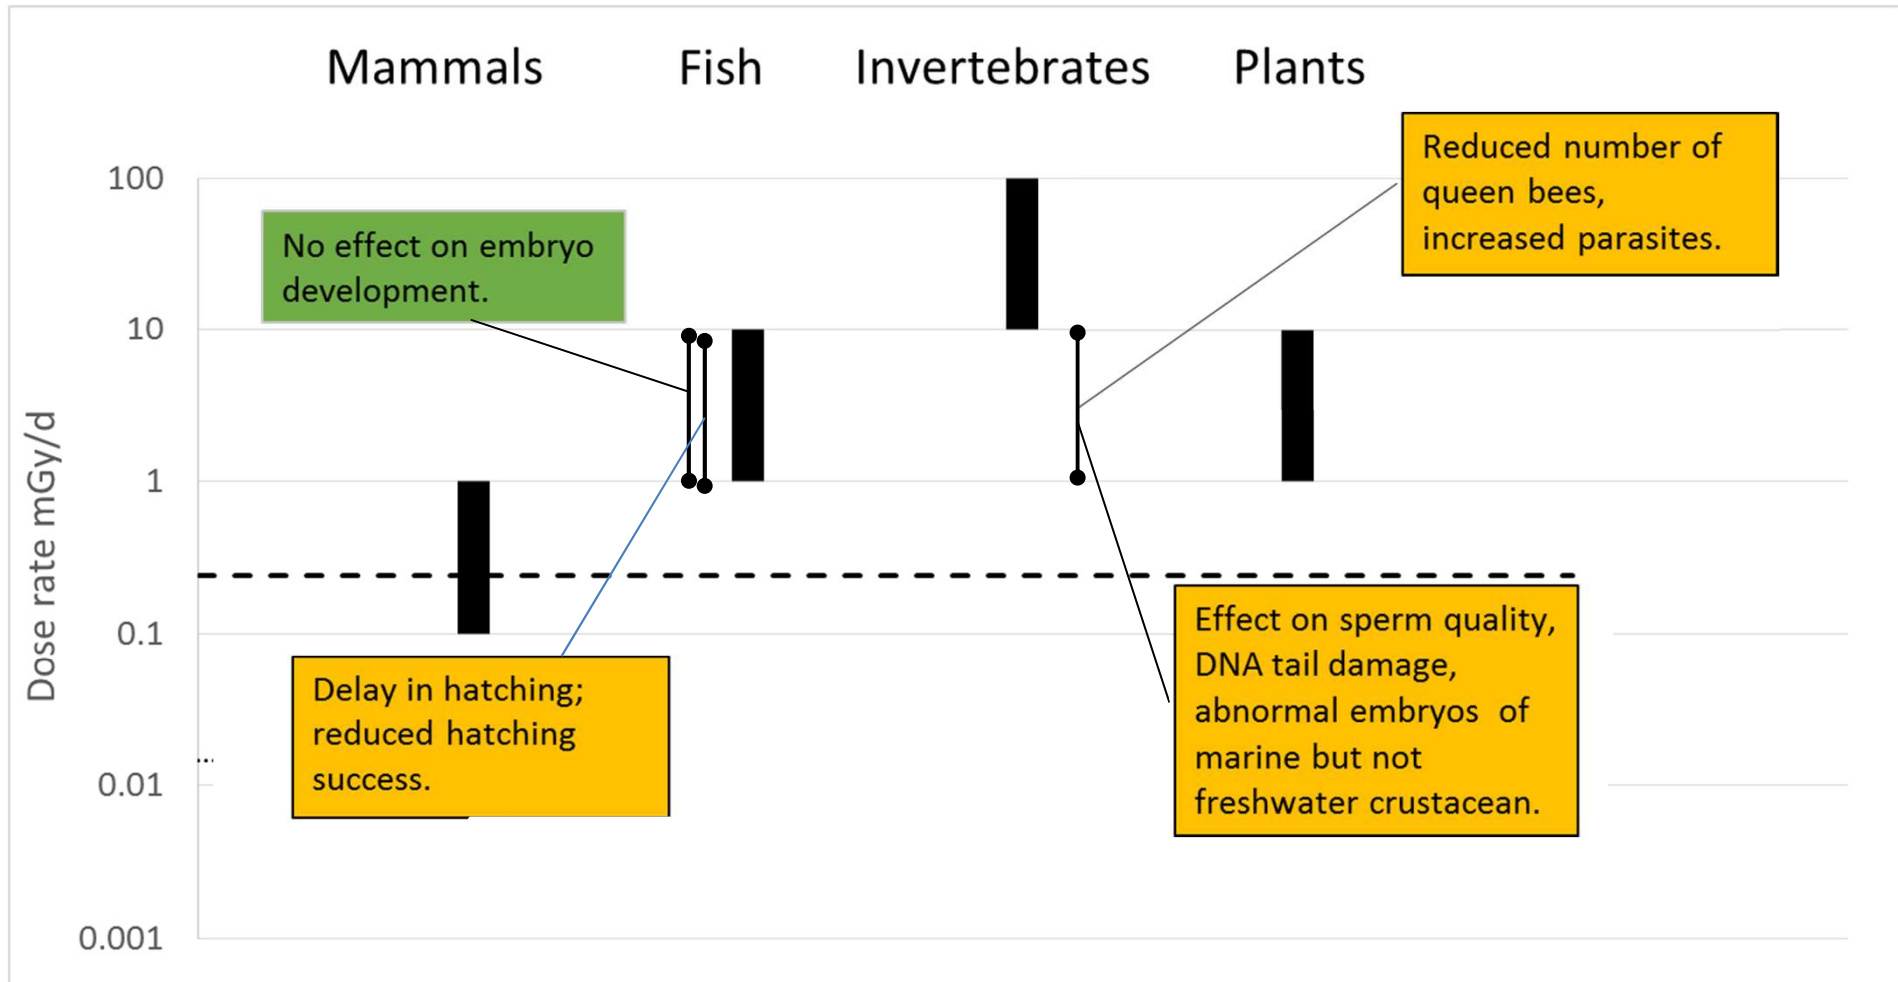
Mammals Fish Invertebrates Plants

Reduced number of queen bees, increased parasites.

100

No effect on embryo development.

10

Dose rate mGy/d

1

0.1

0.01

0.001

Delay in hatching; reduced hatching success.

Effect on sperm quality, DNA tail damage, abnormal embryos of marine but not freshwater crustacean.